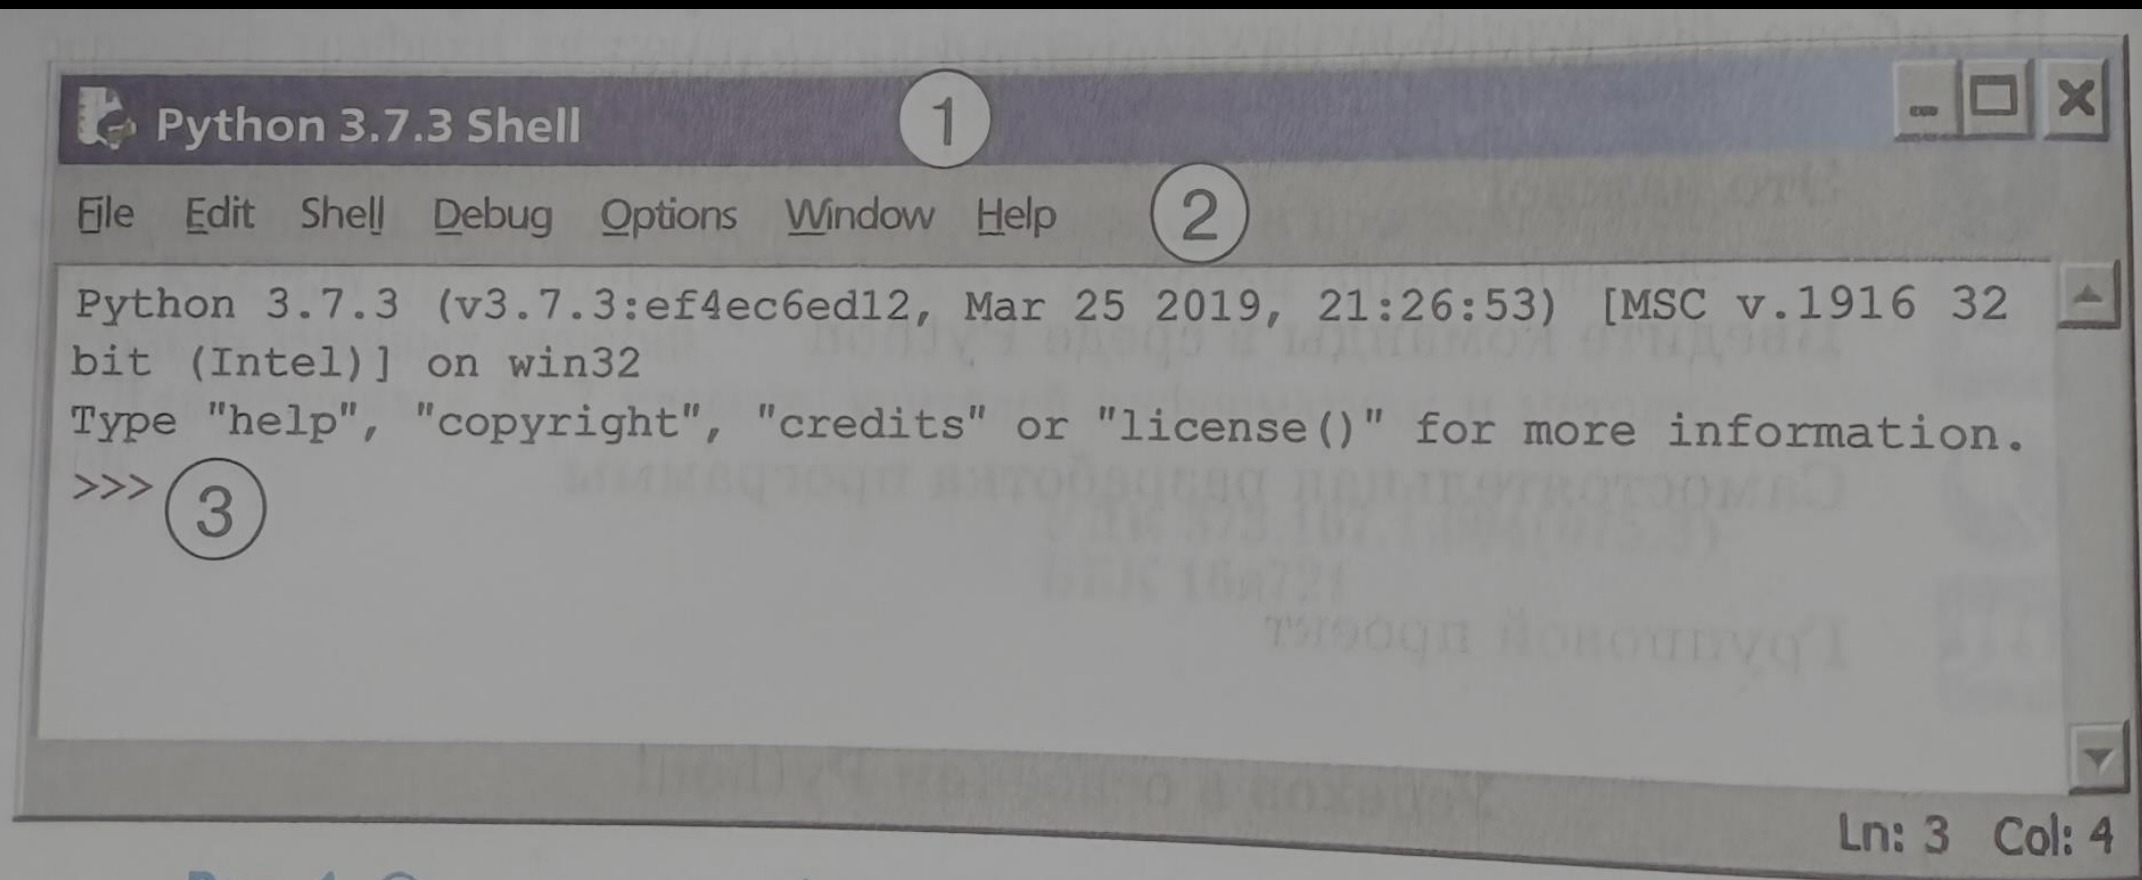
Python 3.7.3 Shell
1
File Edit Shell Debug Options Window Help
2
Python 3.7.3 (v3.7.3:ef4ec6ed12, Mar 25 2019, 21:26:53) [MSC v.1916 32 bit (Intel)] on win32
Type "help", "copyright", "credits" or "license()" for more information.
>>>
3
Ln: 3 Col: 4